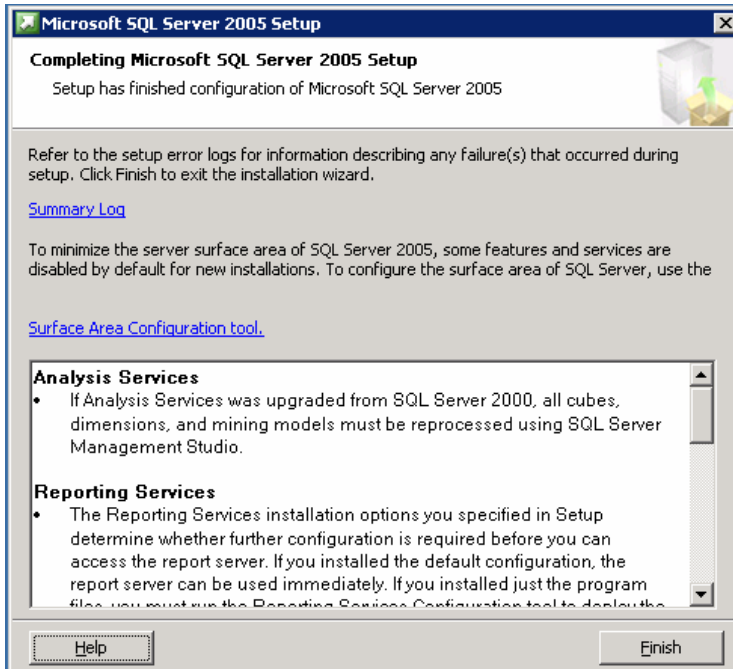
Microsoft SQL Server 2005 Setup

Completing Microsoft SQL Server 2005 Setup

Setup has finished configuration of Microsoft SQL Server 2005

Refer to the setup error logs for information describing any failure(s) that occurred during setup. Click Finish to exit the installation wizard.

Summary Log

To minimize the server surface area of SQL Server 2005, some features and services are disabled by default for new installations. To configure the surface area of SQL Server, use the

Surface Area Configuration tool.

Analysis Services

• If Analysis Services was upgraded from SQL Server 2000, all cubes, dimensions, and mining models must be reprocessed using SQL Server Management Studio.

Reporting Services

• The Reporting Services installation options you specified in Setup determine whether further configuration is required before you can access the report server. If you installed the default configuration, the report server can be used immediately. If you installed just the program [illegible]

Help

Finish